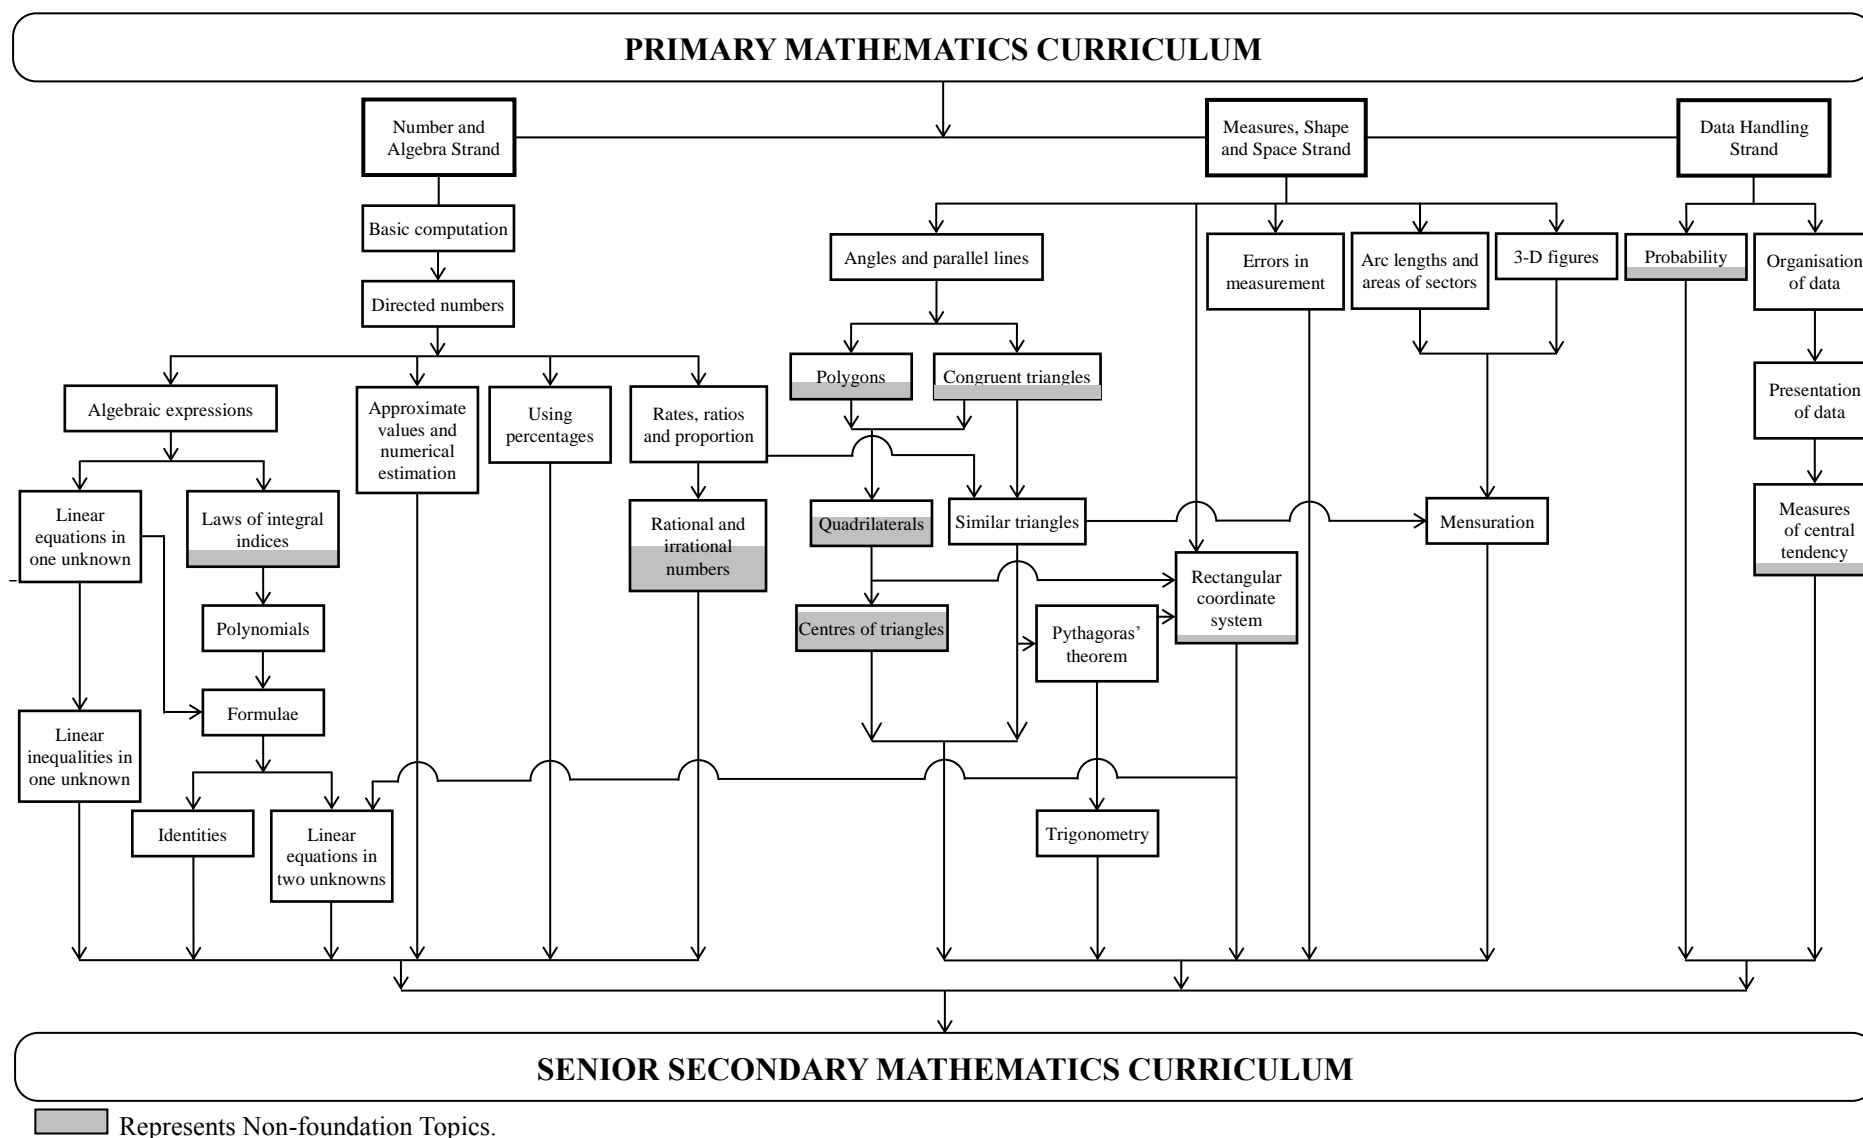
PRIMARY MATHEMATICS CURRICULUM

Number and Algebra Strand

Measures, Shape and Space Strand

Data Handling Strand

Basic computation

Directed numbers

Algebraic expressions

Approximate values and numerical estimation

Using percentages

Rates, ratios and proportion

Linear equations in one unknown

Laws of integral indices

Rational and irrational numbers

Polynomials

Formulae

Linear inequalities in one unknown

Identities

Linear equations in two unknowns

Angles and parallel lines

Polygons

Congruent triangles

Quadrilaterals

Similar triangles

Centres of triangles

Pythagoras' theorem

Rectangular coordinate system

Trigonometry

Errors in measurement

Arc lengths and areas of sectors

3-D figures

Mensuration

Probability

Organisation of data

Presentation of data

Measures of central tendency

SENIOR SECONDARY MATHEMATICS CURRICULUM

Represents Non-foundation Topics.